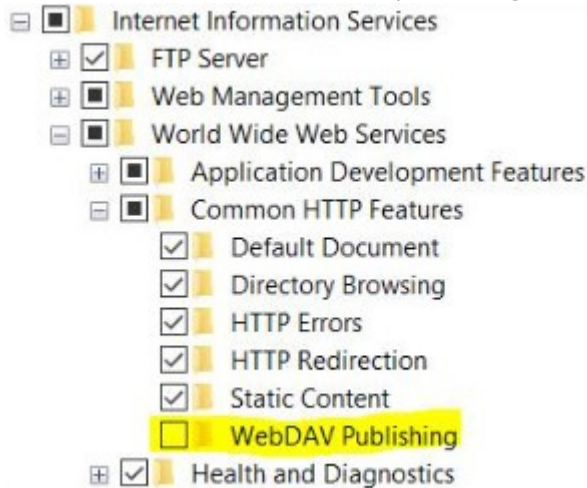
Internet Information Services
FTP Server
Web Management Tools
World Wide Web Services
Application Development Features
Common HTTP Features
Default Document
Directory Browsing
HTTP Errors
HTTP Redirection
Static Content
WebDAV Publishing
Health and Diagnostics